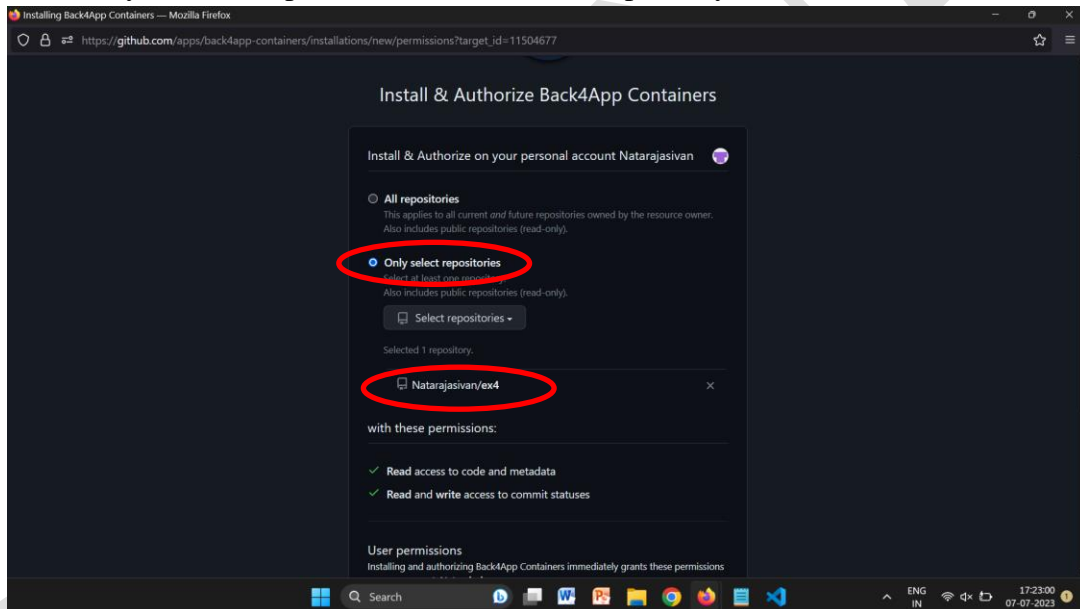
Installing Back4App Containers — Mozilla Firefox

https://github.com/apps/back4app-containers/installations/new/permissions?target_id=11504677

Install & Authorize Back4App Containers

Install & Authorize on your personal account Natarajasivan

All repositories
This applies to all current and future repositories owned by the resource owner. Also includes public repositories (read-only).

Only select repositories
Select at least one repository. Also includes public repositories (read-only).

Select repositories

Selected 1 repository.

Natarajasivan/ex4

with these permissions:

Read access to code and metadata

Read and write access to commit statuses

User permissions
Installing and authorizing Back4App Containers immediately grants these permissions

Search

ENG IN 17:23:00 07-07-2023